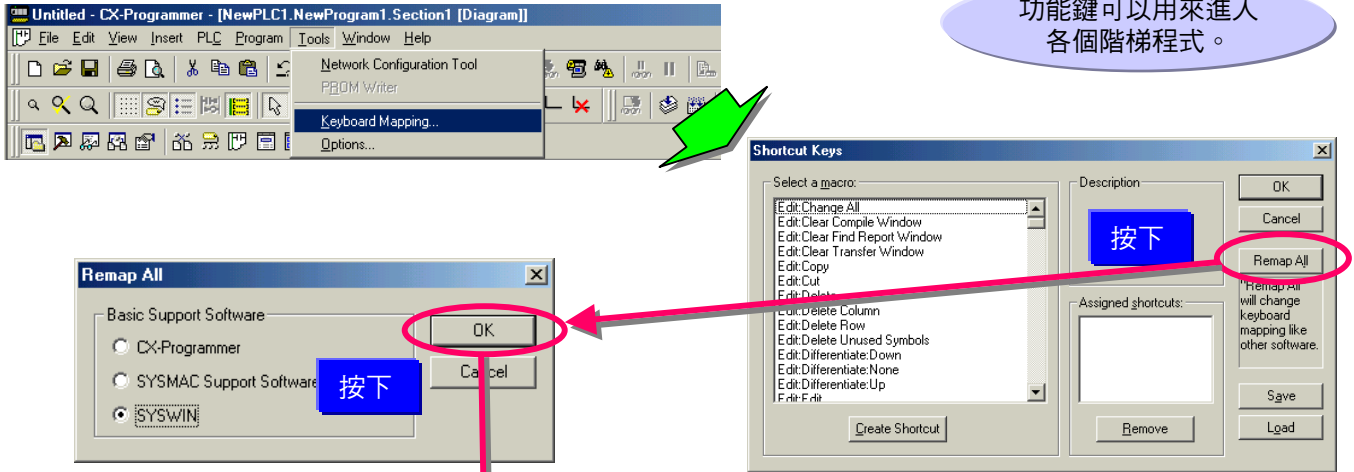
Untitled - CX-Programmer - [NewPLC1.NewProgram1.Section1 [Diagram]]

File Edit View Insert PLC Program Tools Window Help

Network Configuration Tool
PROM Writer
Keyboard Mapping...
Options...

功能鍵可以用來進人各個階梯程式。

Shortcut Keys

Select a macro:
Edit:Change All
Edit:Clear Compile Window
Edit:Clear Find Report Window
Edit:Clear Transfer Window
Edit:Copy
Edit:Cut
Edit:Delete
Edit:Delete Column
Edit:Delete Row
Edit:Delete Unused Symbols
Edit:Differentiate:Down
Edit:Differentiate:None
Edit:Differentiate:Up
Edit:Edit

Create Shortcut

Description

按下

Assigned shortcuts:

Remove

OK
Cancel
Remap All
"Remap All will change keyboard mapping like other software.
Save
Load

Remap All

Basic Support Software
CX-Programmer
SYSMAC Support Software
SYSWIN

OK
Cancel

按下